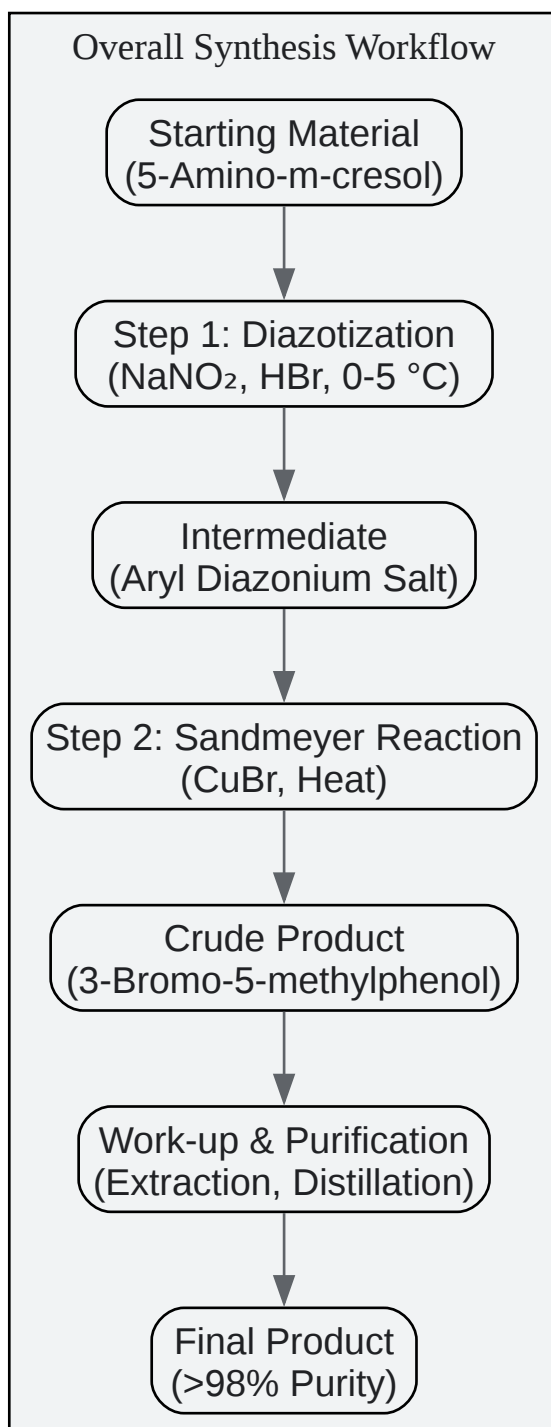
Overall Synthesis Workflow

Starting Material
(5-Amino-m-cresol)

Step 1: Diazotization
($NaNO_2$, HBr, 0-5 °C)

Intermediate
(Aryl Diazonium Salt)

Step 2: Sandmeyer Reaction
(CuBr, Heat)

Crude Product
(3-Bromo-5-methylphenol)

Work-up & Purification
(Extraction, Distillation)

Final Product
(>98% Purity)